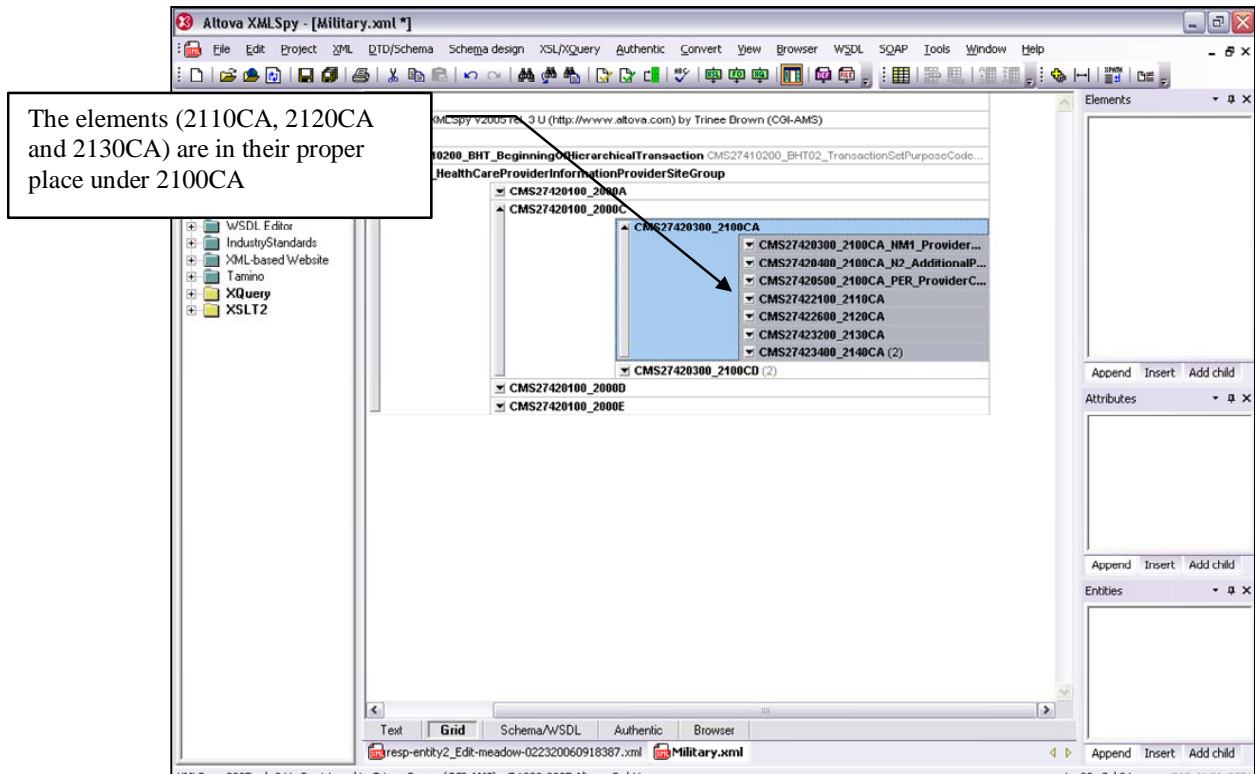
Altova XMLSpy - [Military.xml *]

File Edit Project XML DTD/Schema Schema design XSL/XQuery Authentic Convert View Browser WSDL SOAP Tools Window Help

The elements (2110CA, 2120CA and 2130CA) are in their proper place under 2100CA

XMLSpy v2005 rel. 3 U (http://www.altova.com) by Trinee Brown (CGI-AMS)

10200_BHT_BeginningOfHierarchicalTransaction CMS27410200_BHT02_TransactionSetPurposeCode...

_HealthCareProviderInformationProviderSiteGroup

CMS27420100_2000A

CMS27420100_2000C

CMS27420300_2100CA

CMS27420300_2100CA_NM1_Provider...

CMS27420400_2100CA_N2_AdditionalP...

CMS27420500_2100CA_PER_ProviderC...

CMS27422100_2110CA

CMS27422600_2120CA

CMS27423200_2130CA

CMS27423400_2140CA (2)

CMS27420300_2100CD (2)

CMS27420100_2000D

CMS27420100_2000E

WSDL Editor
IndustryStandards
XML-based Website
Tamino
XQuery
XSLT2

Elements
Append Insert Add child
Attributes
Append Insert Add child
Entities
Append Insert Add child

Text Grid Schema/WSDL Authentic Browser

resp-entity2_Edit-meadow-022320060918387.xml Military.xml